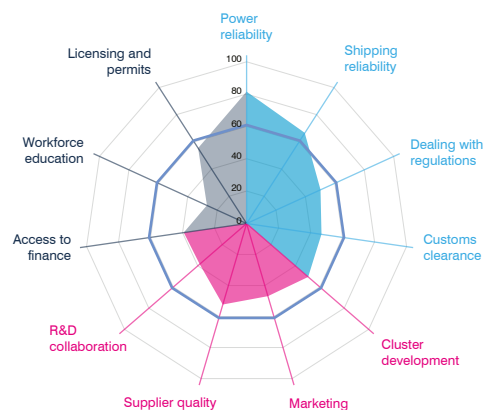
Power reliability

Shipping reliability

Dealing with regulations

Customs clearance

Cluster development

Marketing

Supplier quality

R&D collaboration

Access to finance

Workforce education

Licensing and permits

100
80
60
40
20
0